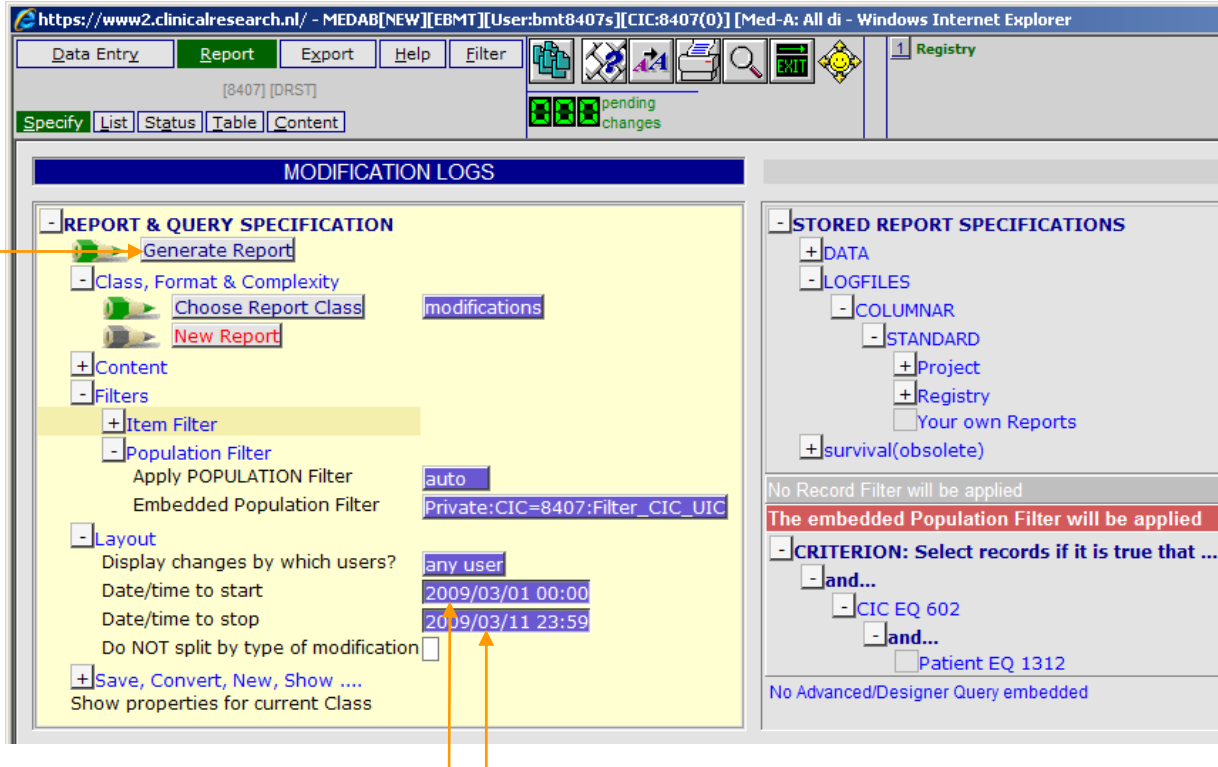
https://www2.clinicalresearch.nl/ - MEDAB[NEW][EBMT][User:bmt8407s][CIC:8407(0)] [Med-A: All di - Windows Internet Explorer

Data Entry | Report | Export | Help | Filter

[8407] [DRST]

Specify | List | Status | Table | Content

000 pending changes

1 Registry

MODIFICATION LOGS

- REPORT & QUERY SPECIFICATION
Generate Report
- Class, Format & Complexity
Choose Report Class modifications
New Report
+ Content
- Filters
+ Item Filter
- Population Filter
Apply POPULATION Filter auto
Embedded Population Filter Private:CIC=8407:Filter_CIC_UIC
- Layout
Display changes by which users? any user
Date/time to start 2009/03/01 00:00
Date/time to stop 2009/03/11 23:59
Do NOT split by type of modification
+ Save, Convert, New, Show ....
Show properties for current Class

- STORED REPORT SPECIFICATIONS
+ DATA
- LOGFILES
- COLUMNAR
- STANDARD
+ Project
+ Registry
Your own Reports
+ survival(obsolete)

No Record Filter will be applied
The embedded Population Filter will be applied
- CRITERION: Select records if it is true that ...
- and...
- CIC EQ 602
- and...
Patient EQ 1312
No Advanced/Designer Query embedded